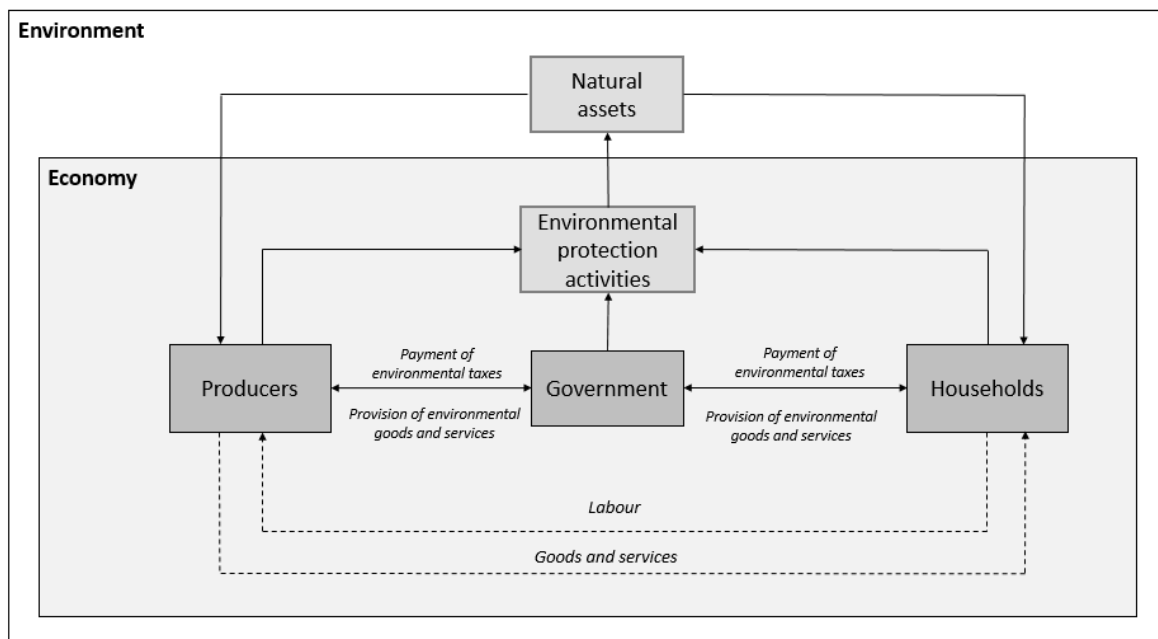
Environment

Natural assets

Economy

Environmental protection activities

Producers

Payment of environmental taxes

Provision of environmental goods and services

Government

Payment of environmental taxes

Provision of environmental goods and services

Households

Labour

Goods and services